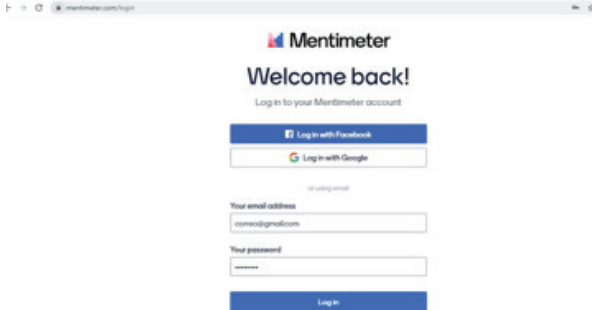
mentimeter.com/login

Mentimeter

Welcome back!

Log in to your Mentimeter account

Log in with Facebook

Log in with Google

or using email

Your email address

correo@gmail.com

Your password

••••••••

Log in